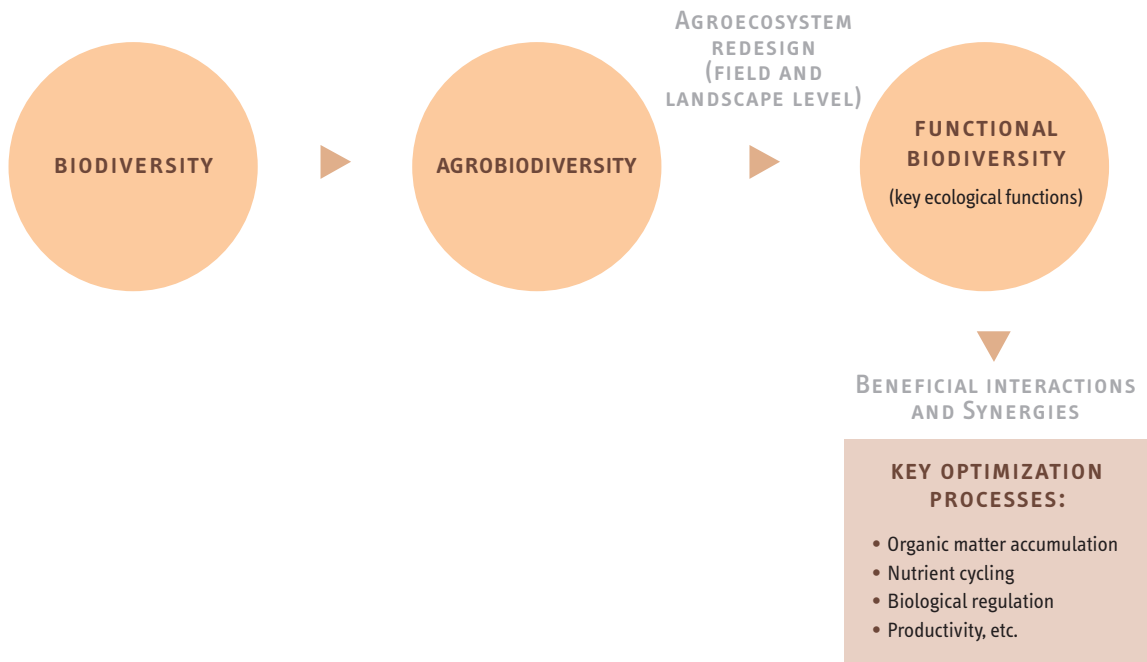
BIODIVERSITY

AGROBIODIVERSITY

Agroecosystem redesign (field and landscape level)

FUNCTIONAL BIODIVERSITY
(key ecological functions)

Beneficial interactions and Synergies

KEY OPTIMIZATION PROCESSES:

• Organic matter accumulation
• Nutrient cycling
• Biological regulation
• Productivity, etc.